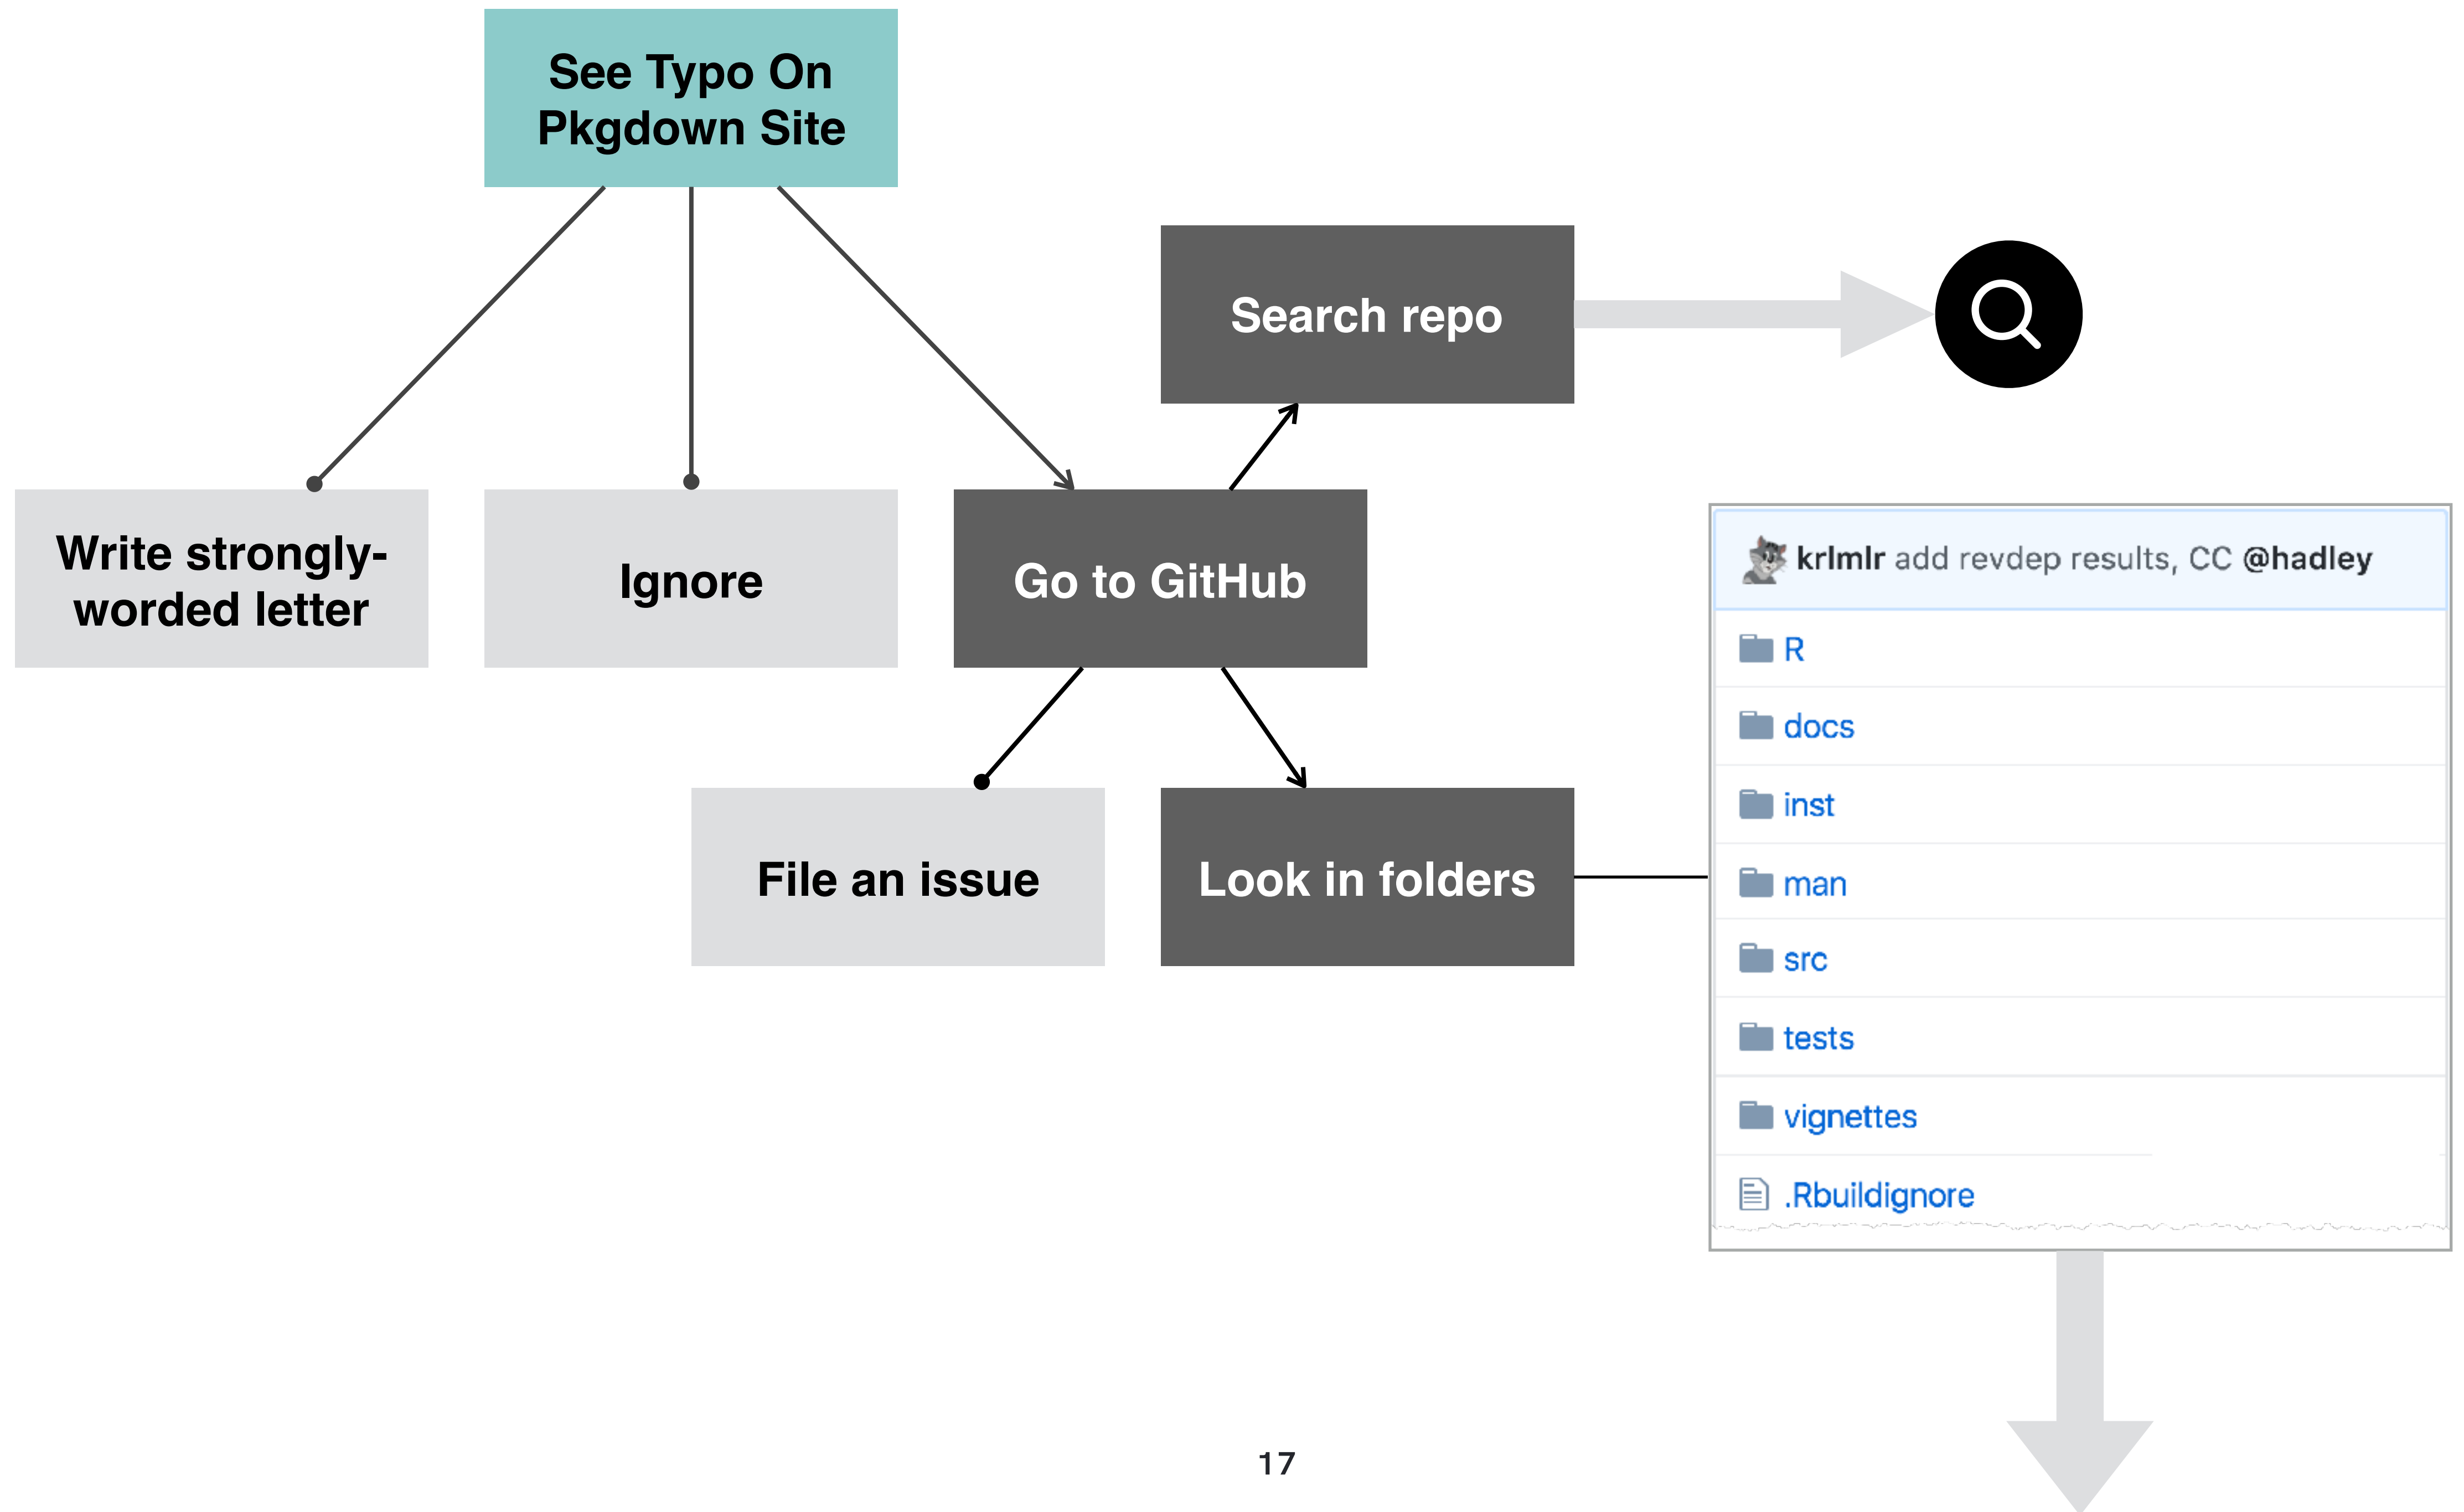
See Typo On Pkgdown Site

Write strongly-worded letter

Ignore

Go to GitHub

Search repo

File an issue

Look in folders

krlmlr add revdep results, CC @hadley

R

docs

inst

man

src

tests

vignettes

.Rbuildignore

17